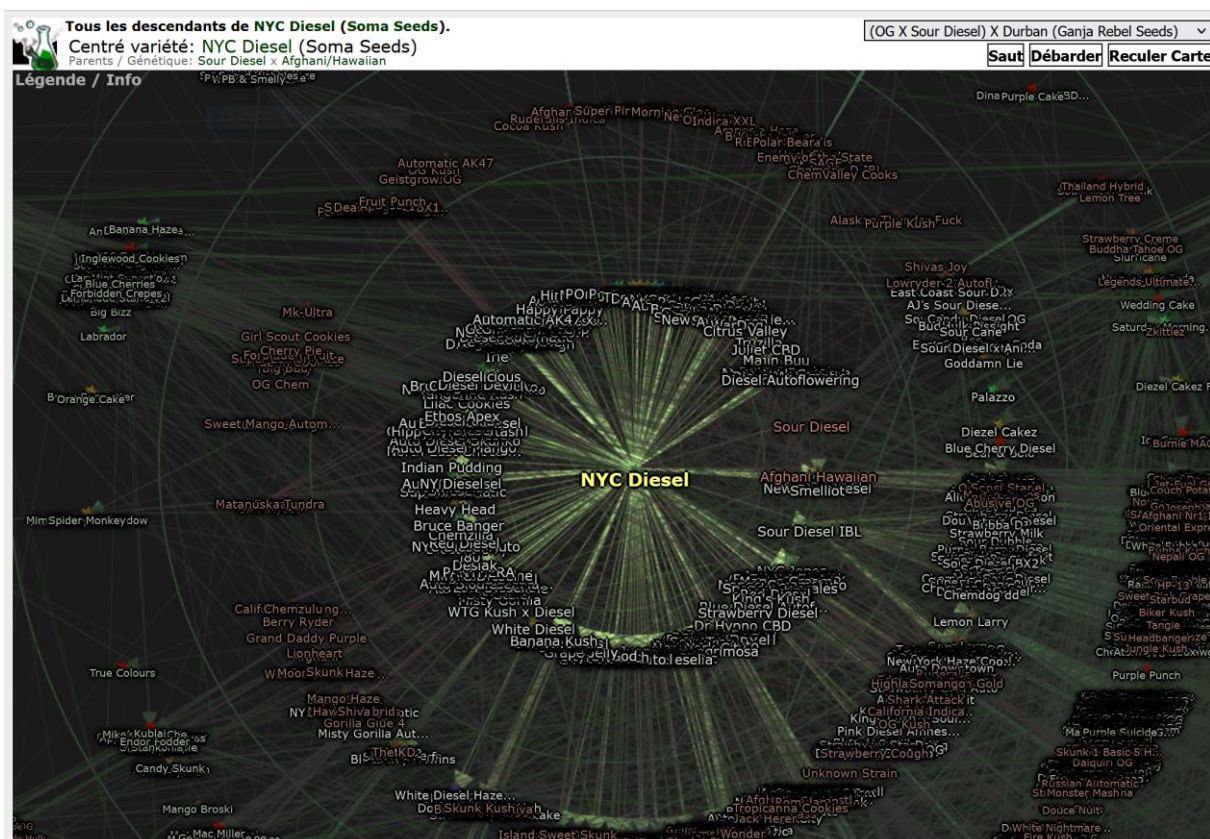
Tous les descendants de NYC Diesel (Soma Seeds).
Centré variété: NYC Diesel (Soma Seeds)
Parents / Génétique: Sour Diesel x Afghani/Hawaiian

(OG X Sour Diesel) X Durban (Ganja Rebel Seeds)

Saut Débarder Reculer Carte

Légende / Info

NYC Diesel

Afghan Super Pir
Rudeglis Indica
Cocoa Kush
Morning Glo
Indica XXL
Polar Bear
Enemy of the State
ChemValley Cooks
Dina Purple Cake
Automatic AK47
OG Kush
Geistgrow OG
Fruit Punch
Alaska Purple Kush
Thailand Hybrid
Lemon Tree
Banana Haze
Inglewood Cookies
Blue Cherries
Forbidden Crepes
Big Bizz
Labrador
Mk-Ultra
Girl Scout Cookies
Cherry Pie
OG Chem
Orange Cake
Sweet Mango Autom...
Matanuska Tundra
Spider Monkey
Calif Chemzulung...
Berry Ryder
Grand Daddy Purple
Lionheart
Skunk Haze
True Colours
Mango Haze
Gorilla Glue 4
Misty Gorilla Aut...
Endor Fodder
Candy Skunk
Mango Broski
Mac Miller
White Diesel Haze
Skunk Kush
Island Sweet Skunk
Tropicanna Cookies
Jack Herer
Unknown Strain
Strawberry Cough
Pink Diesel
California Indica
A Shark Attack
Highla Somango Gold
New York Haze
Lemon Larry
Chemdog
Sour Diesel IBL
Strawberry Diesel
Dr Hypno CBD
White Diesel
Banana Kush
WTG Kush x Diesel
Misty Gorilla
Heavy Head
Bruce Banger
Chemzilla
Indian Pudding
NY Diesel
Ethos Apex
Lilac Cookies
Dieselicious
Automatic AK47
Happy Pappy
Citrus Valley
Juliet CBD
Main Buu
Diesel Autoflowering
Sour Diesel
Afghani Hawaiian
New Smelliot
Diezel Cakez
Blue Cherry Diesel
Palazzo
Goddamn Lie
Sour Cane
Sour Diesel x Ani...
AJ's Sour Diese...
East Coast Sour D...
Lowryder 2 Autofl
Shivas Joy
Strawberry Creme
Buddha Tahoe OG
Legends Ultimate
Wedding Cake
Zkittlez
Diezel Cakez
Burnie MAC
Couch Potato
Afghani Nr1
Oriental Expre
Nepali OG
Starbud
Biker Kush
Tangle
Headbanger
Jungle Kush
Purple Punch
Abusive OG
Bubba Diesel
Strawberry Milk
Sour Bubble
Ma Purple Suicide
Skunk 1 Basic 5 H...
Daiquiri OG
Russian Automatic
Monster Mashna
Douce Nuit
White Nightmare